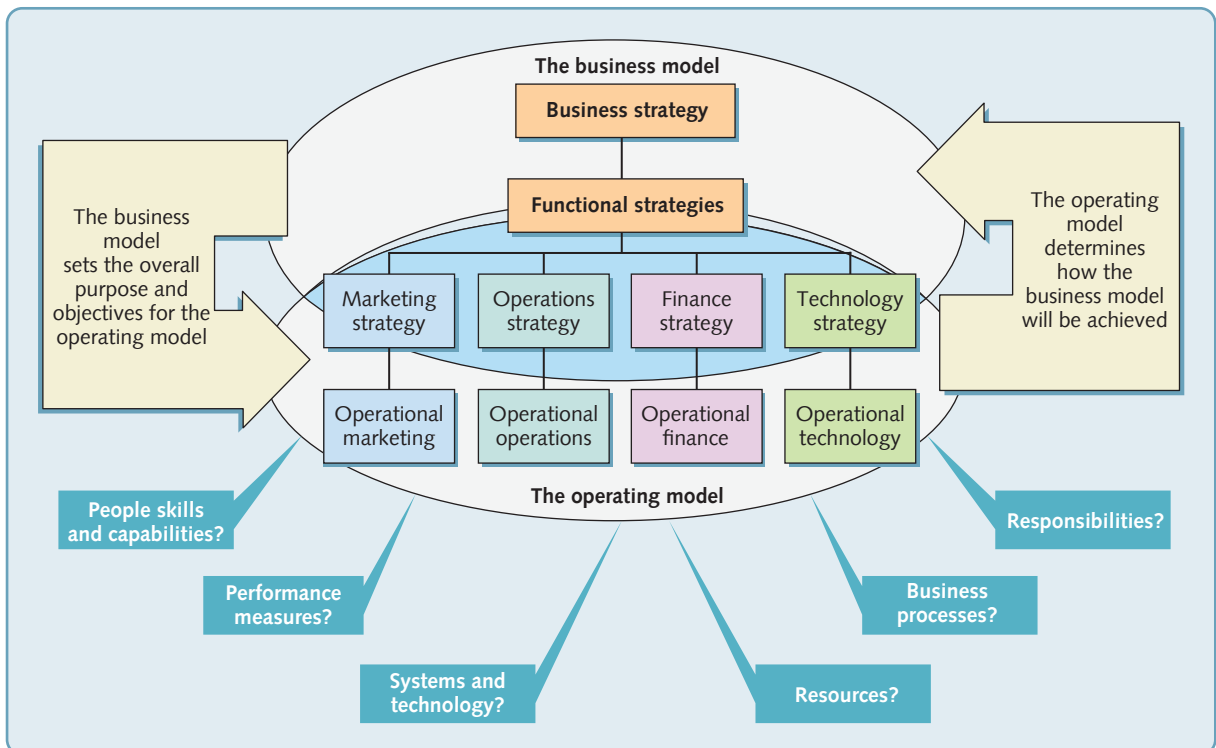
The business model

Business strategy

Functional strategies

The business model sets the overall purpose and objectives for the operating model

The operating model determines how the business model will be achieved

Marketing strategy

Operations strategy

Finance strategy

Technology strategy

Operational marketing

Operational operations

Operational finance

Operational technology

The operating model

People skills and capabilities?

Responsibilities?

Performance measures?

Business processes?

Systems and technology?

Resources?